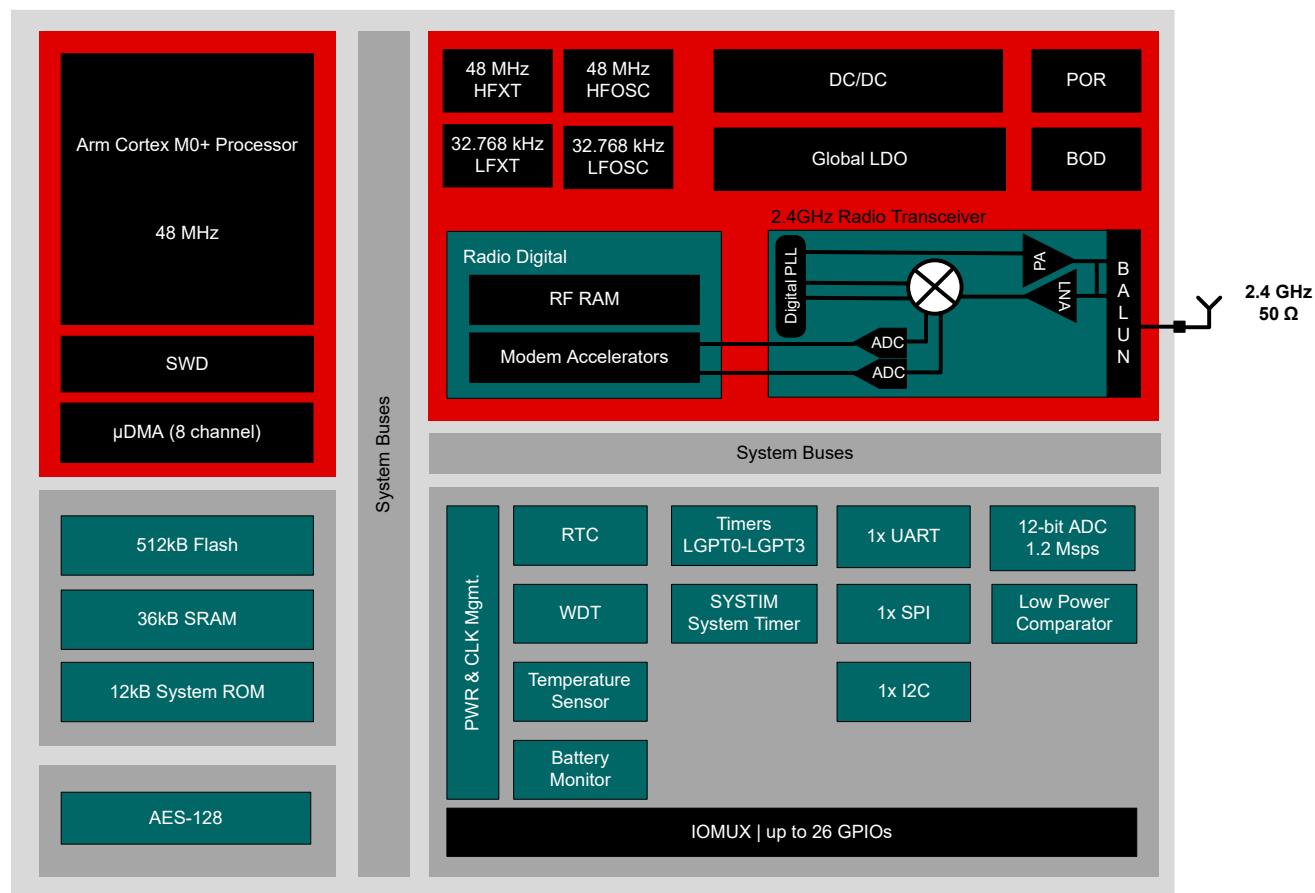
Arm Cortex M0+ Processor

48 MHz

SWD

µDMA (8 channel)

512kB Flash

36kB SRAM

12kB System ROM

AES-128

System Buses

48 MHz HFXT

48 MHz HFOSC

32.768 kHz LFXT

32.768 kHz LFOSC

DC/DC

Global LDO

POR

BOD

2.4GHz Radio Transceiver

Radio Digital

RF RAM

Modem Accelerators

Digital PLL

PA

LNA

ADC

ADC

B A L U N

2.4 GHz 50 Ω

System Buses

PWR & CLK Mgmt.

RTC

Timers LGPT0-LGPT3

1x UART

12-bit ADC 1.2 Msps

WDT

SYSTIM System Timer

1x SPI

Low Power Comparator

Temperature Sensor

1x I2C

Battery Monitor

IOMUX | up to 26 GPIOs